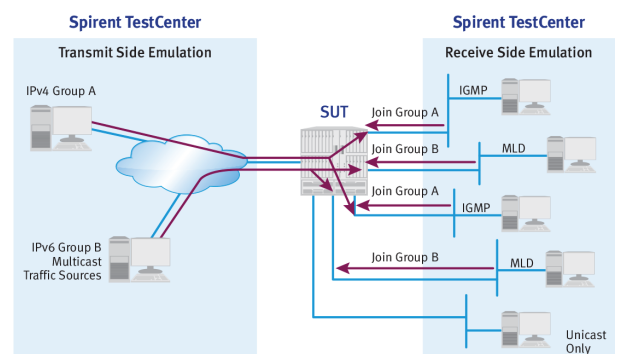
Spirent TestCenter

Transmit Side Emulation

IPv4 Group A

IPv6 Group B
Multicast
Traffic Sources

SUT

Spirent TestCenter

Receive Side Emulation

Join Group A

IGMP

Join Group B

MLD

Join Group A

IGMP

Join Group B

MLD

Unicast
Only